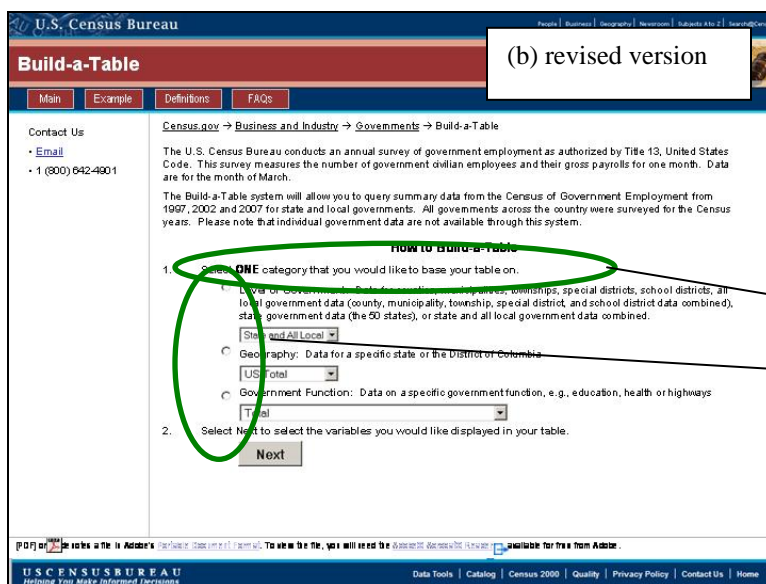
U.S. Census Bureau

People | Business | Geography | Newsroom | Subjects A to Z | Search@Ce

Build-a-Table

(b) revised version

Main | Example | Definitions | FAQs

Contact Us
• Email
• 1 (800) 642-4901

Census.gov → Business and Industry → Governments → Build-a-Table

The U.S. Census Bureau conducts an annual survey of government employment as authorized by Title 13, United States Code. This survey measures the number of government civilian employees and their gross payrolls for one month. Data are for the month of March.

The Build-a-Table system will allow you to query summary data from the Census of Government Employment from 1997, 2002 and 2007 for state and local governments. All governments across the country were surveyed for the Census years. Please note that individual government data are not available through this system.

How to Build-a-Table

1. Select ONE category that you would like to base your table on.

Level of Government: Data for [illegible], townships, special districts, school districts, all local government data (county, municipality, township, special district, and school district data combined), state government data (the 50 states), or state and all local government data combined.

State and All Local

Geography: Data for a specific state or the District of Columbia

US Total

Government Function: Data on a specific government function, e.g., education, health or highways

Total

2. Select Next to select the variables you would like displayed in your table.

Next

[PDF] or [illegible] denotes a file in Adobe's Portable Document Format. To view the file, you will need the Adobe® Acrobat® Reader available for free from Adobe.

USCENSUSBUREAU
Helping You Make Informed Decisions

Data Tools | Catalog | Census 2000 | Quality | Privacy Policy | Contact Us | Home